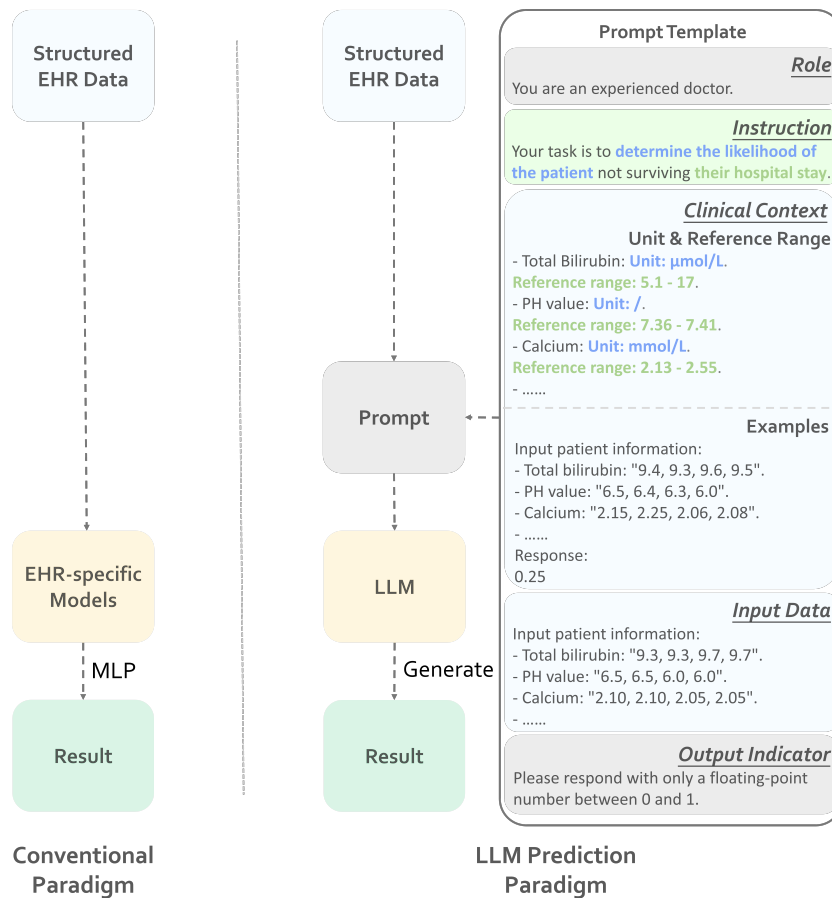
Structured EHR Data

EHR-specific Models

MLP

Result

Conventional Paradigm

Structured EHR Data

Prompt

LLM

Generate

Result

LLM Prediction Paradigm

Prompt Template

Role
You are an experienced doctor.

Instruction
Your task is to determine the likelihood of the patient not surviving their hospital stay.

Clinical Context
Unit & Reference Range
- Total Bilirubin: Unit: µmol/L.
Reference range: 5.1 - 17.
- PH value: Unit: /.
Reference range: 7.36 - 7.41.
- Calcium: Unit: mmol/L.
Reference range: 2.13 - 2.55.
- ......

Examples
Input patient information:
- Total bilirubin: "9.4, 9.3, 9.6, 9.5".
- PH value: "6.5, 6.4, 6.3, 6.0".
- Calcium: "2.15, 2.25, 2.06, 2.08".
- ......
Response:
0.25

Input Data
Input patient information:
- Total bilirubin: "9.3, 9.3, 9.7, 9.7".
- PH value: "6.5, 6.5, 6.0, 6.0".
- Calcium: "2.10, 2.10, 2.05, 2.05".
- ......

Output Indicator
Please respond with only a floating-point number between 0 and 1.